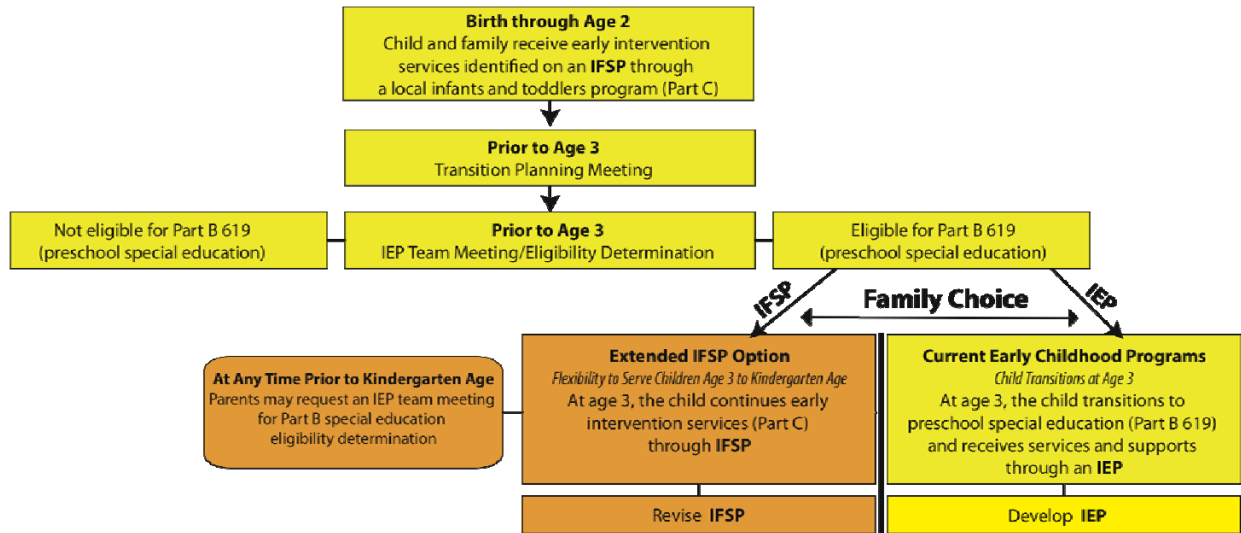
**Birth through Age 2**
Child and family receive early intervention services identified on an **IFSP** through a local infants and toddlers program (Part C)

**Prior to Age 3**
Transition Planning Meeting

Not eligible for Part B 619 (preschool special education)

**Prior to Age 3**
IEP Team Meeting/Eligibility Determination

Eligible for Part B 619 (preschool special education)

IFSP

**Family Choice**

IEP

**At Any Time Prior to Kindergarten Age**
Parents may request an IEP team meeting for Part B special education eligibility determination

**Extended IFSP Option**
*Flexibility to Serve Children Age 3 to Kindergarten Age*
At age 3, the child continues early intervention services (Part C) through **IFSP**

Revise **IFSP**

**Current Early Childhood Programs**
*Child Transitions at Age 3*
At age 3, the child transitions to preschool special education (Part B 619) and receives services and supports through an **IEP**

Develop **IEP**